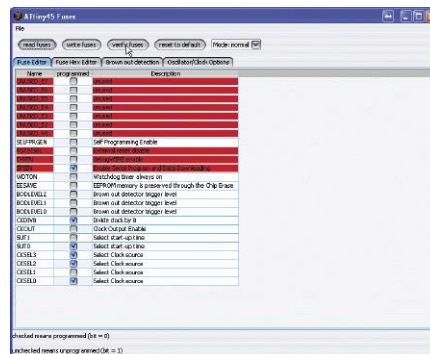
ATtiny45 Fuses

File

read fuses write fuses verify fuses reset to default Mode: normal

Fuse Editor Fuse Hex Editor Brown out detection Oscillator/Clock Options

| Name | programmed | Description |
|---|---|---|
| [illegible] | | unused |
| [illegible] | | unused |
| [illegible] | | unused |
| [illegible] | | unused |
| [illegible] | | unused |
| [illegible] | | unused |
| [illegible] | | unused |
| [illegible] | | unused |
| SELFPRGEN | | Self Programming Enable |
| RSTDISBL | | External reset disable |
| DWEN | | debugWIRE enable |
| SPIEN | | Enable Serial Program and Data Downloading |
| WDTON | | Watchdog timer always on |
| EESAVE | | EEPROM memory is preserved through the Chip Erase |
| BODLEVEL2 | | Brown out detector trigger level |
| BODLEVEL1 | | Brown out detector trigger level |
| BODLEVEL0 | | Brown out detector trigger level |
| CKDIV8 | | Divide clock by 8 |
| CKOUT | | Clock Output Enable |
| SUT1 | | Select start-up time |
| SUT0 | | Select start-up time |
| CKSEL3 | | Select Clock source |
| CKSEL2 | | Select Clock source |
| CKSEL1 | | Select Clock source |
| CKSEL0 | | Select Clock source |

checked means programmed (bit = 0)

unchecked means unprogrammed (bit = 1)